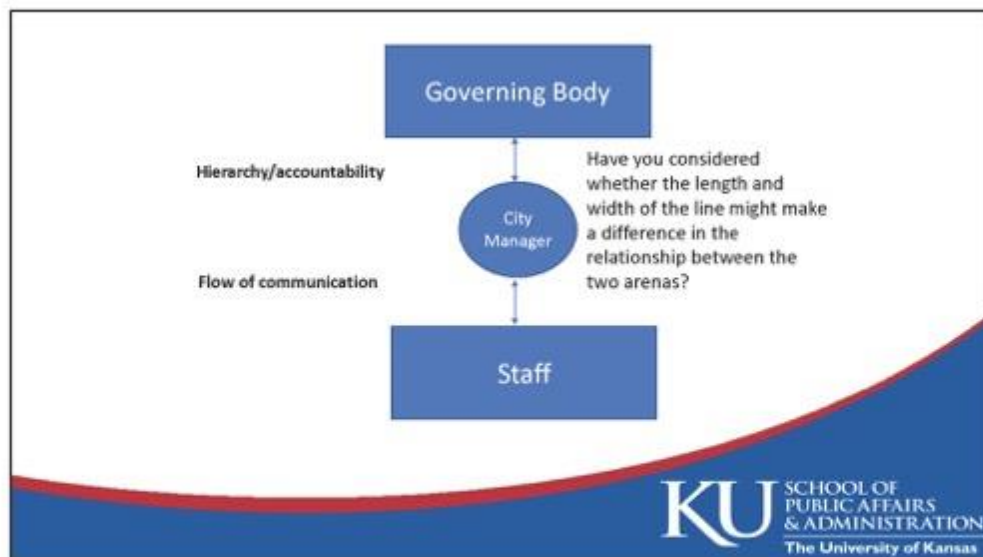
Governing Body

Hierarchy/accountability

City Manager

Have you considered whether the length and width of the line might make a difference in the relationship between the two arenas?

Flow of communication

Staff

KU SCHOOL OF PUBLIC AFFAIRS & ADMINISTRATION
The University of Kansas